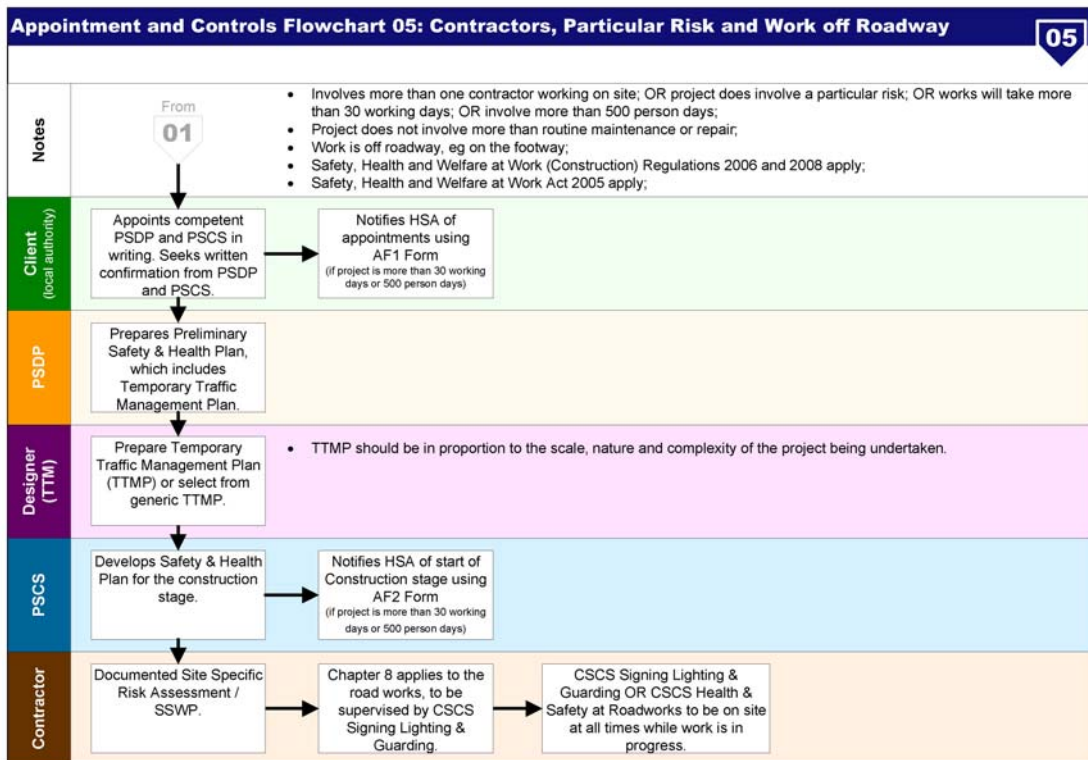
Appointment and Controls Flowchart 05: Contractors, Particular Risk and Work off Roadway

05

Notes

From
01

- Involves more than one contractor working on site; OR project does involve a particular risk; OR works will take more than 30 working days; OR involve more than 500 person days;
- Project does not involve more than routine maintenance or repair;
- Work is off roadway, eg on the footway;
- Safety, Health and Welfare at Work (Construction) Regulations 2006 and 2008 apply;
- Safety, Health and Welfare at Work Act 2005 apply;

Client (local authority)

Appoints competent PSDP and PSCS in writing. Seeks written confirmation from PSDP and PSCS.

Notifies HSA of appointments using AF1 Form (if project is more than 30 working days or 500 person days)

PSDP

Prepares Preliminary Safety & Health Plan, which includes Temporary Traffic Management Plan.

Designer (TTM)

Prepare Temporary Traffic Management Plan (TTMP) or select from generic TTMP.

- TTMP should be in proportion to the scale, nature and complexity of the project being undertaken.

PSCS

Develops Safety & Health Plan for the construction stage.

Notifies HSA of start of Construction stage using AF2 Form (if project is more than 30 working days or 500 person days)

Contractor

Documented Site Specific Risk Assessment / SSWP.

Chapter 8 applies to the road works, to be supervised by CSCS Signing Lighting & Guarding.

CSCS Signing Lighting & Guarding OR CSCS Health & Safety at Roadworks to be on site at all times while work is in progress.